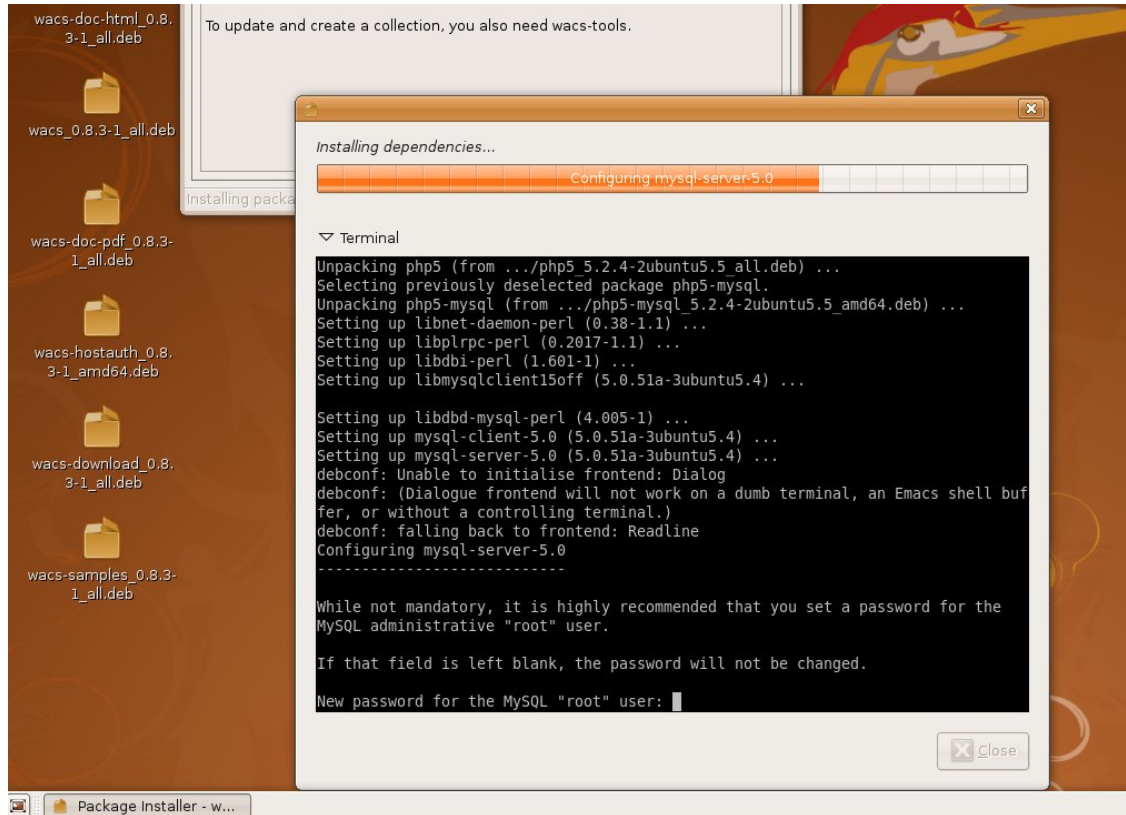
wacs-doc-html_0.8.3-1_all.deb

wacs_0.8.3-1_all.deb

wacs-doc-pdf_0.8.3-1_all.deb

wacs-hostauth_0.8.3-1_amd64.deb

wacs-download_0.8.3-1_all.deb

wacs-samples_0.8.3-1_all.deb

To update and create a collection, you also need wacs-tools.

Installing packa

Installing dependencies...

Configuring mysql-server-5.0

Terminal

Unpacking php5 (from .../php5_5.2.4-2ubuntu5.5_all.deb) ...
Selecting previously deselected package php5-mysql.
Unpacking php5-mysql (from .../php5-mysql_5.2.4-2ubuntu5.5_amd64.deb) ...
Setting up libnet-daemon-perl (0.38-1.1) ...
Setting up libplrpc-perl (0.2017-1.1) ...
Setting up libdbi-perl (1.601-1) ...
Setting up libmysqlclient15off (5.0.51a-3ubuntu5.4) ...

Setting up libdbd-mysql-perl (4.005-1) ...
Setting up mysql-client-5.0 (5.0.51a-3ubuntu5.4) ...
Setting up mysql-server-5.0 (5.0.51a-3ubuntu5.4) ...
debconf: Unable to initialise frontend: Dialog
debconf: (Dialogue frontend will not work on a dumb terminal, an Emacs shell buffer, or without a controlling terminal.)
debconf: falling back to frontend: Readline
Configuring mysql-server-5.0
----------------------------

While not mandatory, it is highly recommended that you set a password for the MySQL administrative "root" user.

If that field is left blank, the password will not be changed.

New password for the MySQL "root" user:

Close

Package Installer - w...